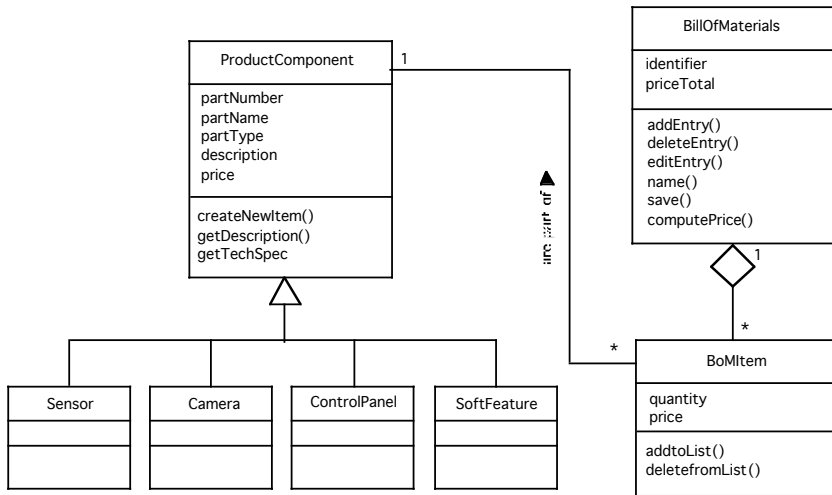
ProductComponent

partNumber
partName
partType
description
price

createNewItem()
getDescription()
getTechSpec

1

are part of

BillOfMaterials

identifier
priceTotal

addEntry()
deleteEntry()
editEntry()
name()
save()
computePrice()

1

*

*

BoMItem

quantity
price

addtoList()
deletefromList()

Sensor

Camera

ControlPanel

SoftFeature